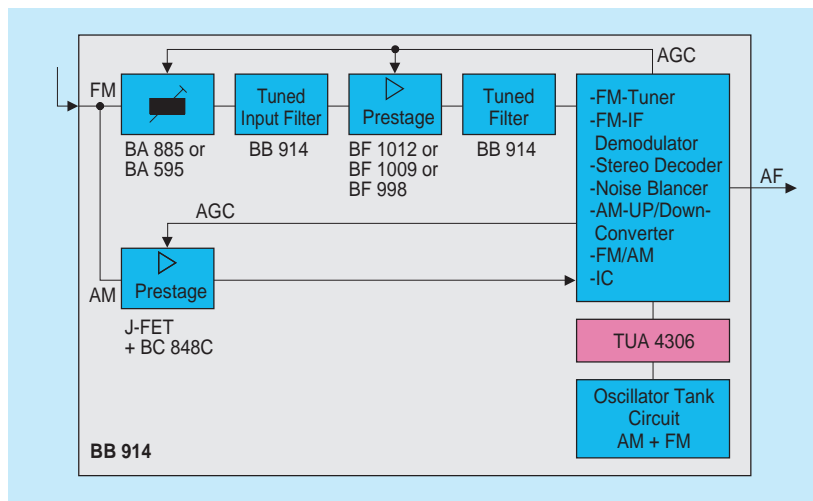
AGC

FM

BA 885 or BA 595

Tuned Input Filter

BB 914

Prestage

BF 1012 or BF 1009 or BF 998

Tuned Filter

BB 914

-FM-Tuner
-FM-IF Demodulator
-Stereo Decoder
-Noise Blancer
-AM-UP/Down-Converter
-FM/AM
-IC

AF

AGC

AM

Prestage

J-FET + BC 848C

TUA 4306

Oscillator Tank Circuit AM + FM

BB 914